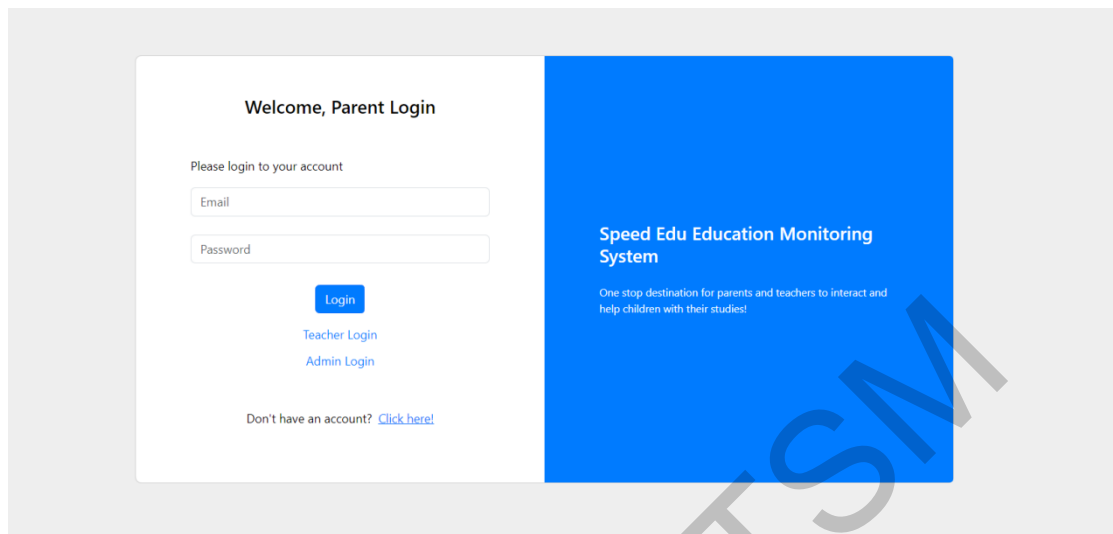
Welcome, Parent Login

Please login to your account

Email

Password

Login

Teacher Login

Admin Login

Don't have an account? Click here!

Speed Edu Education Monitoring System

One stop destination for parents and teachers to interact and help children with their studies!

TSM